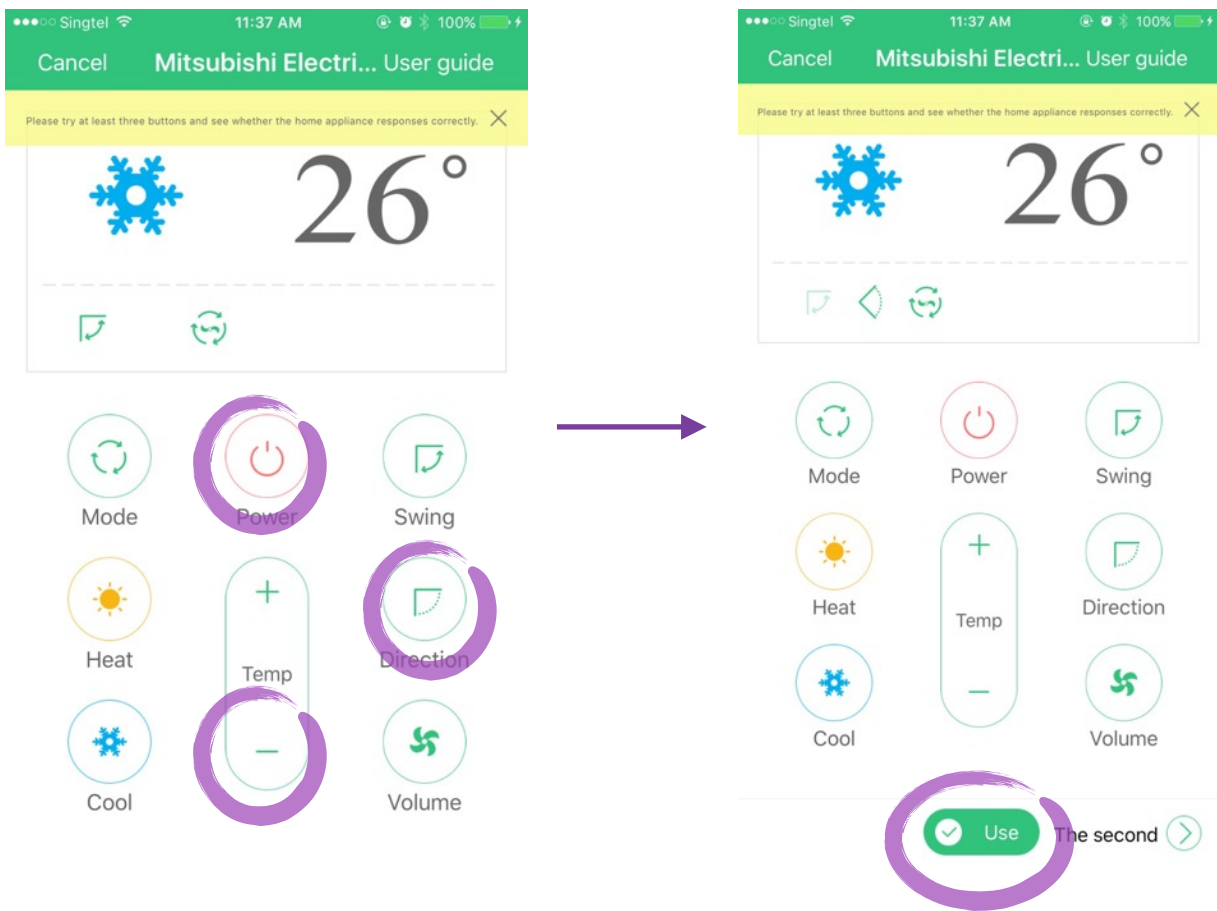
●●●○○ Singtel 11:37 AM 100%

Cancel Mitsubishi Electri... User guide

Please try at least three buttons and see whether the home appliance responses correctly.

26°

Mode
Power
Swing
Heat
Temp
Direction
Cool
Volume

●●●○○ Singtel 11:37 AM 100%

Cancel Mitsubishi Electri... User guide

Please try at least three buttons and see whether the home appliance responses correctly.

26°

Mode
Power
Swing
Heat
Temp
Direction
Cool
Volume

Use
The second